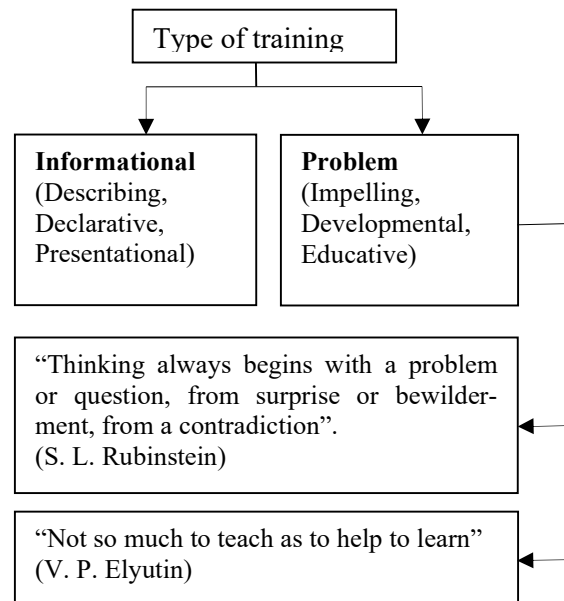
Type of training

**Informational** (Describing, Declarative, Presentational)

**Problem** (Impelling, Developmental, Educative)

“Thinking always begins with a problem or question, from surprise or bewilderment, from a contradiction”. (S. L. Rubinstein)

“Not so much to teach as to help to learn” (V. P. Elyutin)